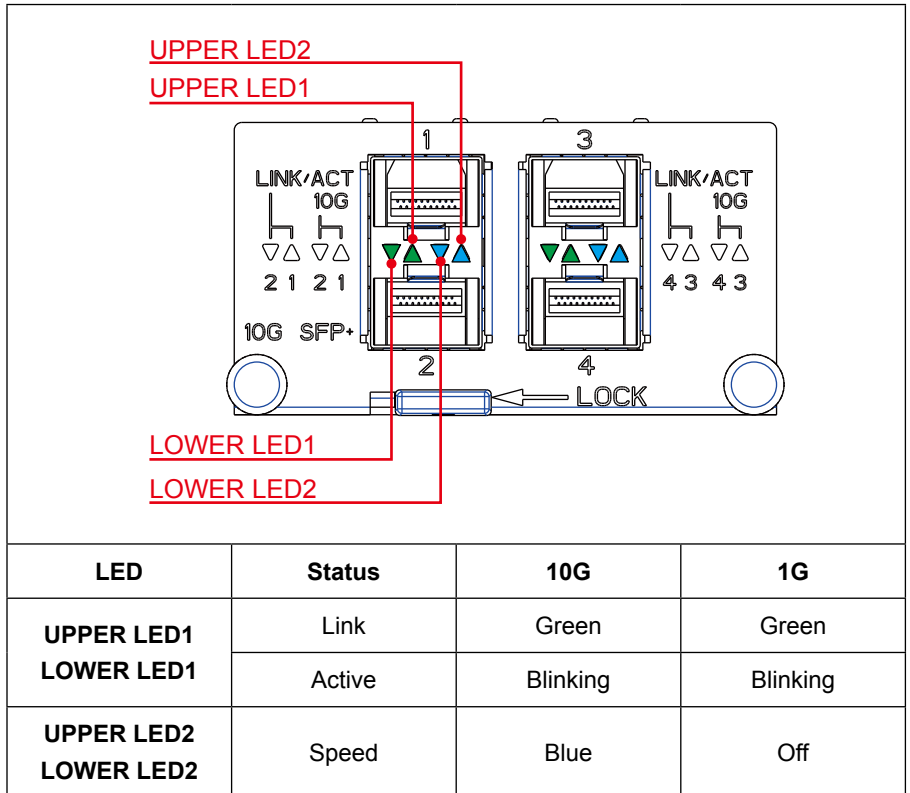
UPPER LED2
UPPER LED1

1
3

LINK/ACT
10G
2 1 2 1

LINK/ACT
10G
4 3 4 3

10G SFP+

2
4

LOCK

LOWER LED1
LOWER LED2

| LED | Status | 10G | 1G |
|---|---|---|---|
| UPPER LED1 LOWER LED1 | Link | Green | Green |
| | Active | Blinking | Blinking |
| UPPER LED2 LOWER LED2 | Speed | Blue | Off |